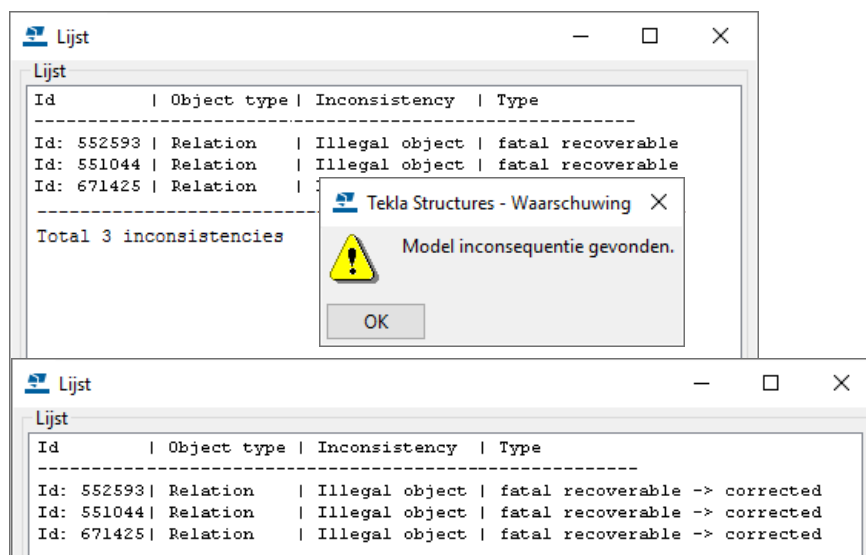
Lijst

Lijst

Id | Object type | Inconsistency | Type
--------------------------------------------------------
Id: 552593 | Relation | Illegal object | fatal recoverable
Id: 551044 | Relation | Illegal object | fatal recoverable
Id: 671425 | Relation | I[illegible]
--------------------------------
Total 3 inconsistencies

Tekla Structures - Waarschuwing

Model inconsequentie gevonden.

OK

Lijst

Lijst

Id | Object type | Inconsistency | Type
--------------------------------------------------------
Id: 552593| Relation | Illegal object | fatal recoverable -> corrected
Id: 551044| Relation | Illegal object | fatal recoverable -> corrected
Id: 671425| Relation | Illegal object | fatal recoverable -> corrected